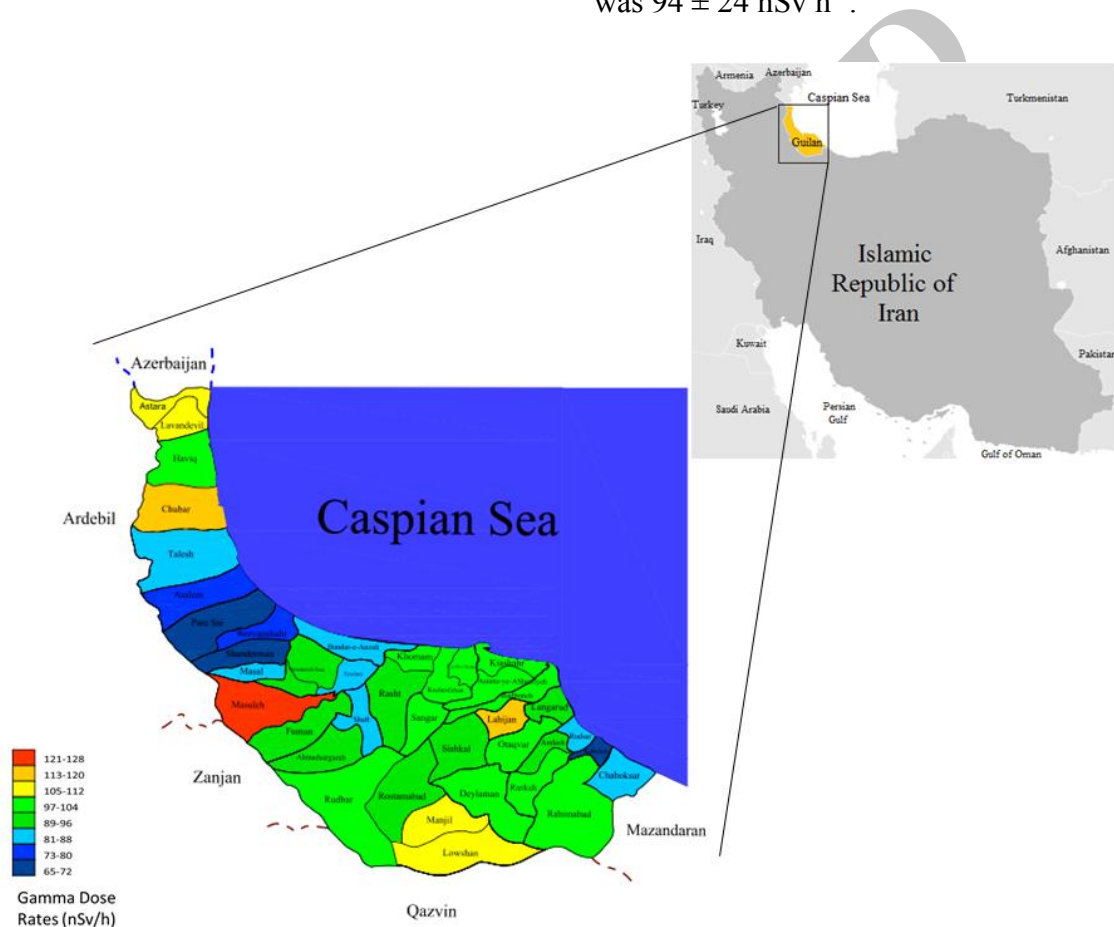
was $94 \pm 24$ nSv h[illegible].

Armenia Azerbaijan
Caspian Sea
Turkmenistan
Turkey
Guilan
Iraq
Islamic Republic of Iran
Afghanistan
Kuwait
Pakistan
Saudi Arabia
Persian Gulf
Gulf of Oman

Azerbaijan
Astara
Lavandevil
Haviq
Ardebil
Chubar
Caspian Sea
Talesh
Asalem
Pare Sar
Rezvanshahr
Shanderman
Masal
Bandar-e-Anzali
Khomam
Kiashahr
Rasht
Masuleh
Fuman
Shaft
Sangar
Lahijan
Langarud
Ahmadsargurab
Siahkal
Otaqvar
Rudsar
Zanjan
Rudbar
Rostamabad
Deylaman
Rankuh
Chaboksar
Rahimabad
Manjil
Lowshan
Mazandaran
Qazvin

121-128
113-120
105-112
97-104
89-96
81-88
73-80
65-72
Gamma Dose Rates (nSv/h)